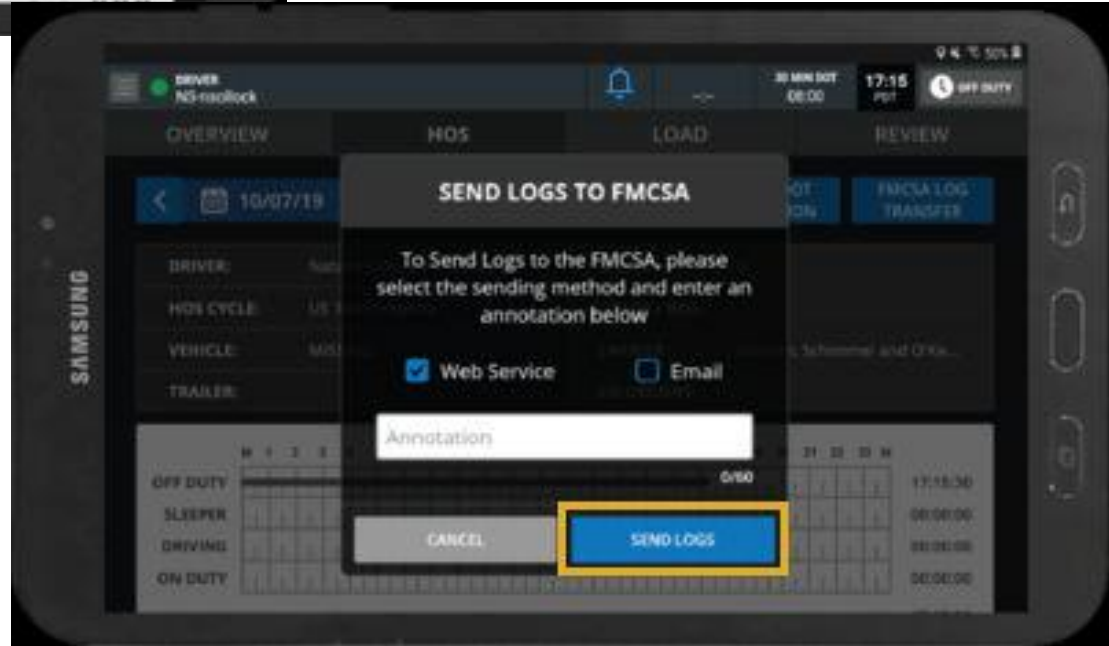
SAMSUNG

DRIVER
NS-nscillock

--:--

30 MIN DOT
08:00

17:15
PDT

OFF DUTY

OVERVIEW

HOS

LOAD

REVIEW

10/07/19

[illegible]OT
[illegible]ON

FMCSA LOG TRANSFER

DRIVER:

HOS CYCLE:

VEHICLE:

TRAILER:

SEND LOGS TO FMCSA

To Send Logs to the FMCSA, please select the sending method and enter an annotation below

Web Service

Email

Annotation

0/60

CANCEL

SEND LOGS

OFF DUTY

SLEEPER

DRIVING

ON DUTY

17:15:30

00:00:00

00:00:00

00:00:00